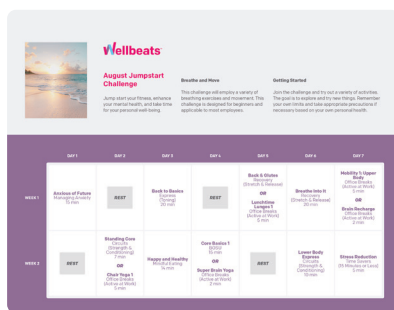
Wellbeats

August Jumpstart Challenge

Jump start your fitness, enhance your mental health, and take time for your personal well-being.

Breathe and Move

This challenge will employ a variety of breathing exercises and movement. This challenge is designed for beginners and applicable to most employees.

Getting Started

Join the challenge and try out a variety of activities. The goal is to explore and try new things. Remember your own limits and take appropriate precautions if necessary based on your own personal health.

| | DAY 1 | DAY 2 | DAY 3 | DAY 4 | DAY 5 | DAY 6 | DAY 7 |
|---|---|---|---|---|---|---|---|
| WEEK 1 | Anxious of Future Managing Anxiety 15 min | REST | Back to Basics Express (Toning) 20 min | REST | Back & Glutes Recovery (Stretch & Release) OR Lunchtime Lunges 1 Office Breaks (Active at Work) 2 min | Breathe Into It Recovery (Stretch & Release) 20 min | Mobility 1: Upper Body Office Breaks (Active at Work) 5 min OR Brain Recharge Office Breaks 2 min |
| WEEK 2 | REST | Standing Core Circuits (Strength & Conditioning) 7 min OR Chair Yoga 1 Office Breaks (Active at Work) 5 min | Happy and Healthy Mindful Eating 14 min | Core Basics 1 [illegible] 15 min OR Super Brain Yoga Office Breaks (Active at Work) 2 min | REST | Lower Body Express Circuits (Strength & Conditioning) 13 min | Stress Reduction Time Savers (15 Minutes or Less) 5 min |